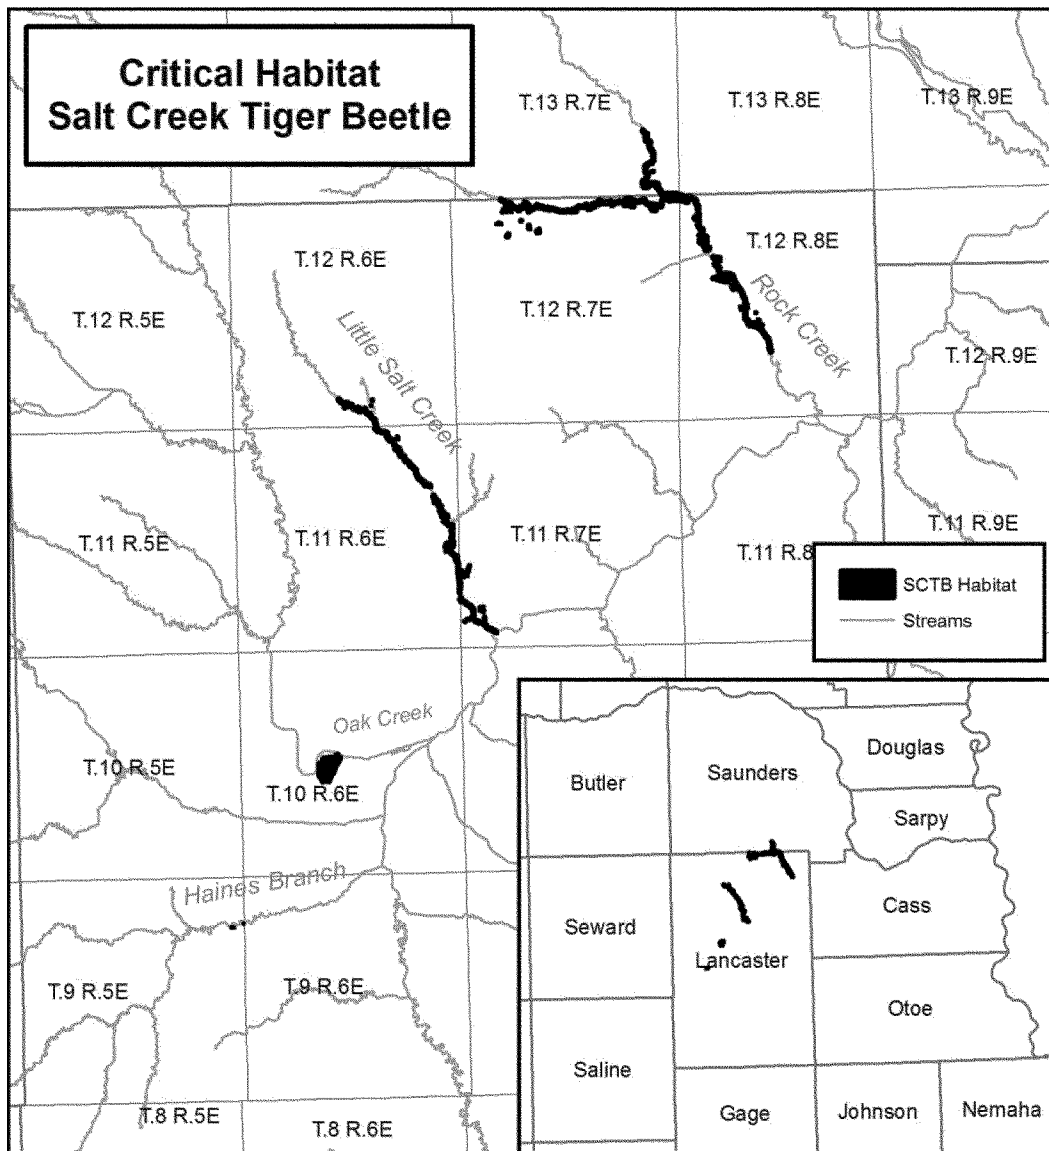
Critical Habitat
Salt Creek Tiger Beetle

T.13 R.7E
T.13 R.8E
T.13 R.9E
T.12 R.6E
T.12 R.8E
T.12 R.5E
T.12 R.7E
Rock Creek
T.12 R.9E
Little Salt Creek
T.11 R.5E
T.11 R.6E
T.11 R.7E
T.11 R.8
T.11 R.9E
SCTB Habitat
Streams
Oak Creek
T.10 R.5E
T.10 R.6E
Haines Branch
T.9 R.5E
T.9 R.6E
T.8 R.5E
T.8 R.6E

Butler
Saunders
Douglas
Sarpy
Seward
Cass
Lancaster
Otoe
Saline
Gage
Johnson
Nemaha